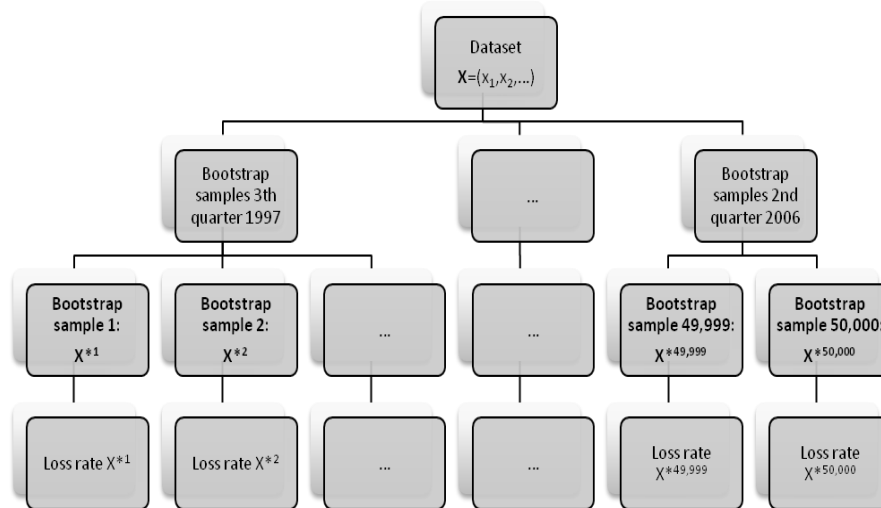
Dataset
X=$(x_1, x_2, ...)$

Bootstrap samples 3th quarter 1997

...

Bootstrap samples 2nd quarter 2006

Bootstrap sample 1:
$X^{*1}$

Bootstrap sample 2:
$X^{*2}$

...

...

Bootstrap sample 49,999:
$X^{*49,999}$

Bootstrap sample 50,000:
$X^{*50,000}$

Loss rate $X^{*1}$

Loss rate $X^{*2}$

...

...

Loss rate
$X^{*49,999}$

Loss rate
$X^{*50,000}$